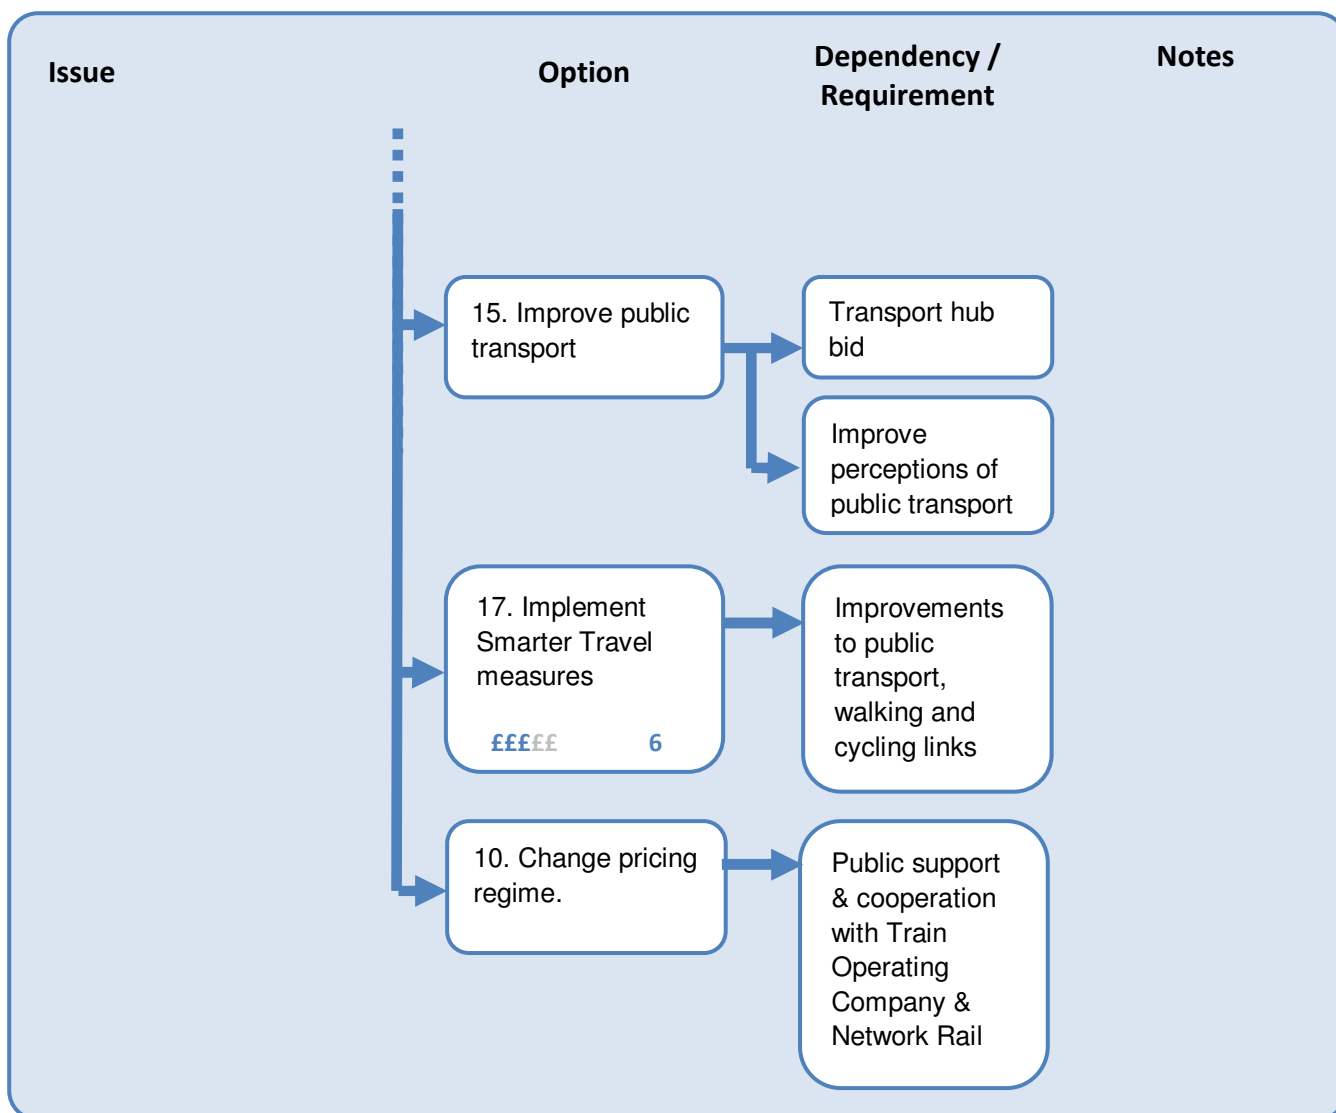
Issue

Option

Dependency / Requirement

Notes

15. Improve public transport

Transport hub bid

Improve perceptions of public transport

17. Implement Smarter Travel measures

£££££ 6

Improvements to public transport, walking and cycling links

10. Change pricing regime.

Public support & cooperation with Train Operating Company & Network Rail